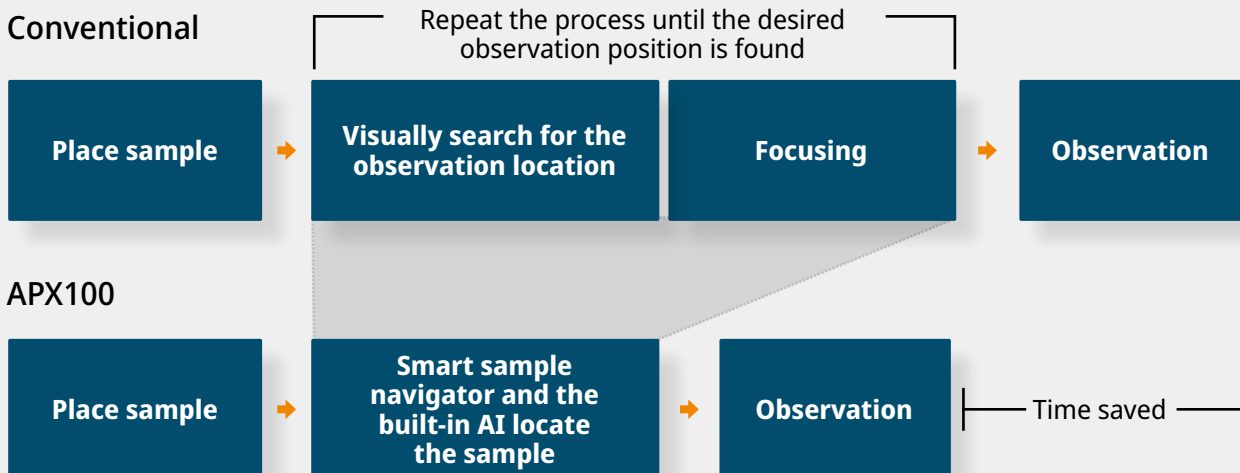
Conventional

Repeat the process until the desired observation position is found

Place sample

Visually search for the observation location

Focusing

Observation

APX100

Place sample

Smart sample navigator and the built-in AI locate the sample

Observation

Time saved